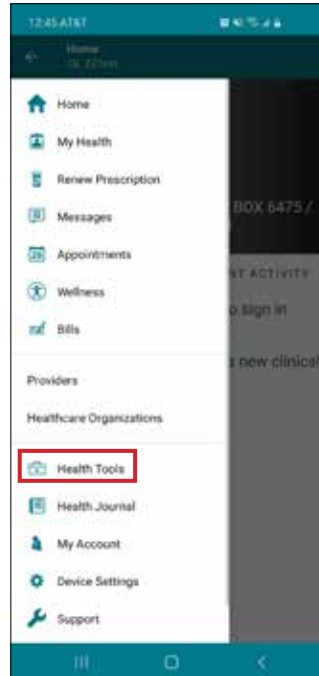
12:45 AT&T

Home
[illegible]

Home
My Health
Renew Prescription
Messages
Appointments
Wellness
Bills

Providers
Healthcare Organizations

Health Tools
Health Journal
My Account
Device Settings
Support

BOX 6475 /
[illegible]T ACTIVITY
o sign in
s new clinica